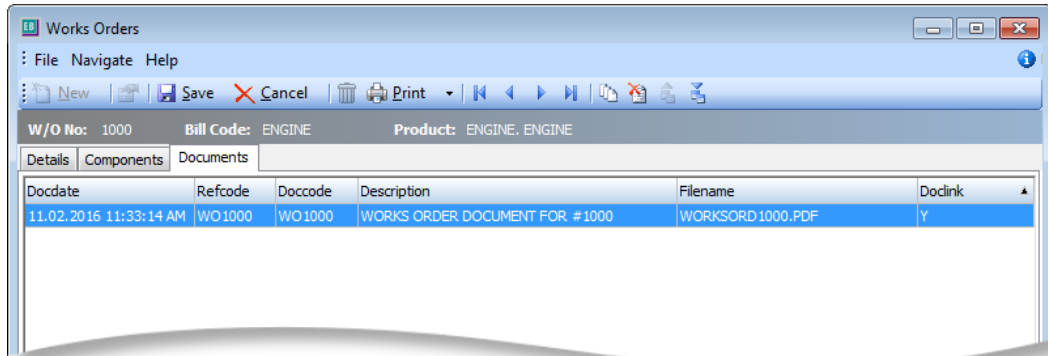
Works Orders

File Navigate Help

New Save Cancel Print

W/O No: 1000 Bill Code: ENGINE Product: ENGINE. ENGINE

Details Components Documents

| Docdate | Refcode | Doccode | Description | Filename | Doclink |
|---|---|---|---|---|---|
| 11.02.2016 11:33:14 AM | WO1000 | WO1000 | WORKS ORDER DOCUMENT FOR #1000 | WORKSORD1000.PDF | Y |